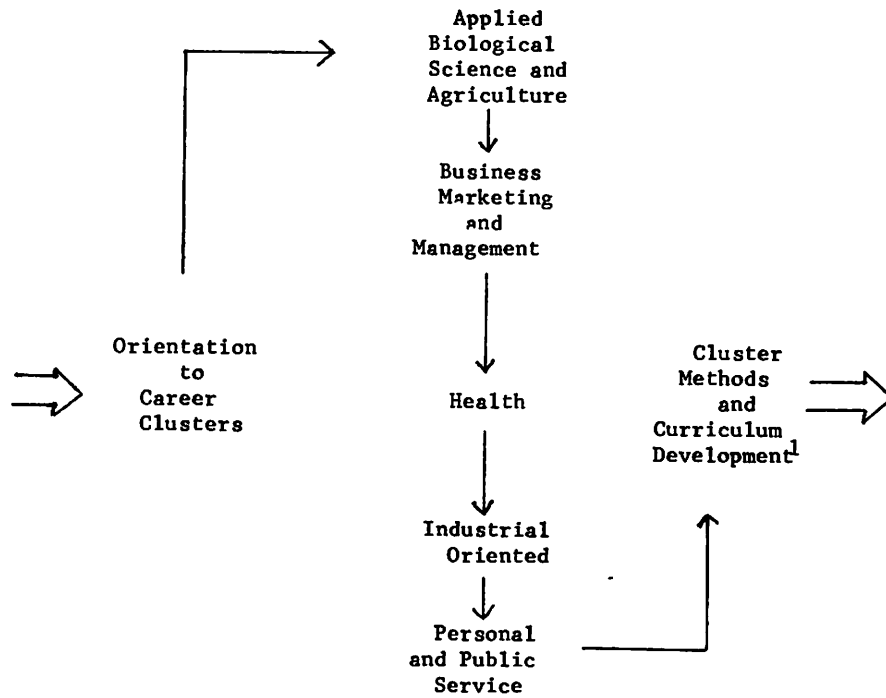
Orientation to Career Clusters

Applied Biological Science and Agriculture

Business Marketing and Management

Health

Industrial Oriented

Personal and Public Service

Cluster Methods and Curriculum Development$^1$